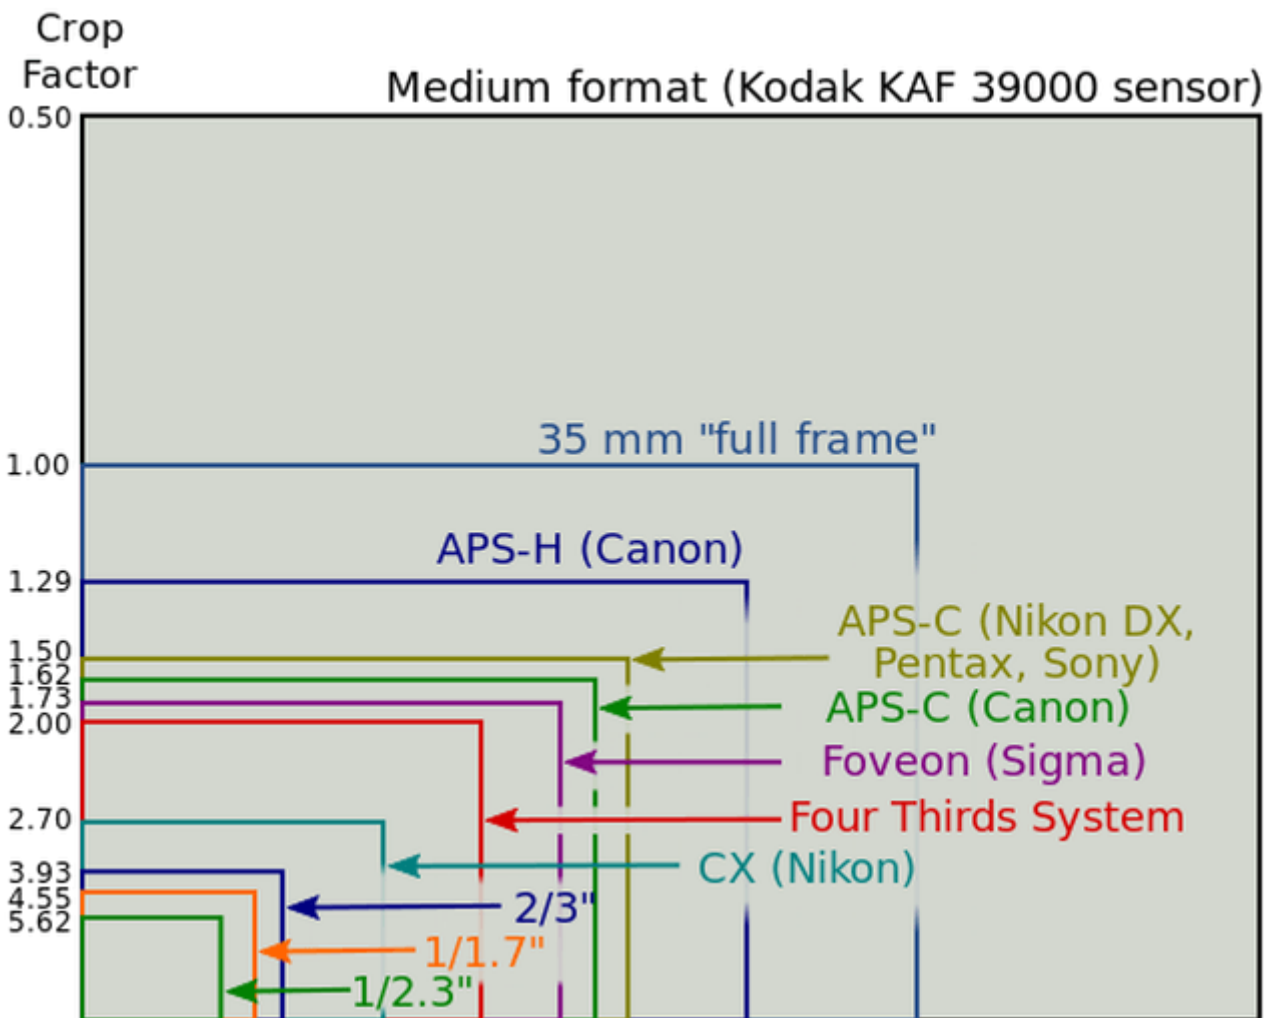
Crop Factor

Medium format (Kodak KAF 39000 sensor)

0.50

1.00

35 mm "full frame"

APS-H (Canon)

1.29

APS-C (Nikon DX, Pentax, Sony)

1.50

1.62

1.73

2.00

APS-C (Canon)

Foveon (Sigma)

Four Thirds System

2.70

CX (Nikon)

3.93

4.55

5.62

2/3"

1/1.7"

1/2.3"